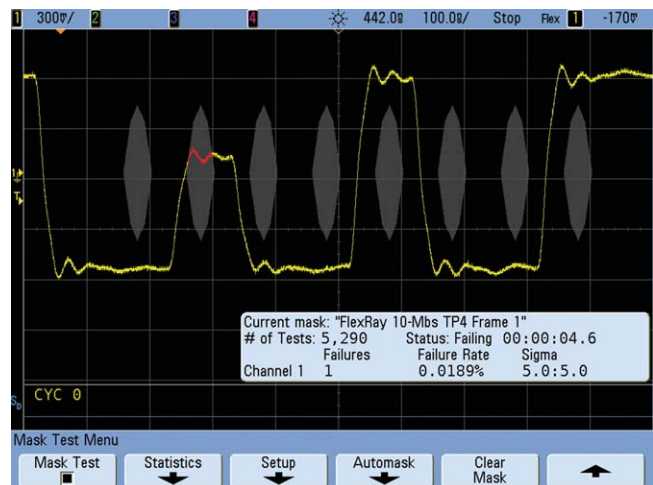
1 300ᵯ/ 2 3 4 442.0ᵴ 100.0ᵴ/ Stop Flex 1 -170ᵯ

1
T

Current mask: "FlexRay 10-Mbs TP4 Frame 1"
# of Tests: 5,290 Status: Failing 00:00:04.6

| | Failures | Failure Rate | Sigma |
|---|---|---|---|
| Channel 1 | 1 | 0.0189% | 5.0:5.0 |

S
CYC 0

Mask Test Menu

Mask Test
Statistics
Setup
Automask
Clear Mask